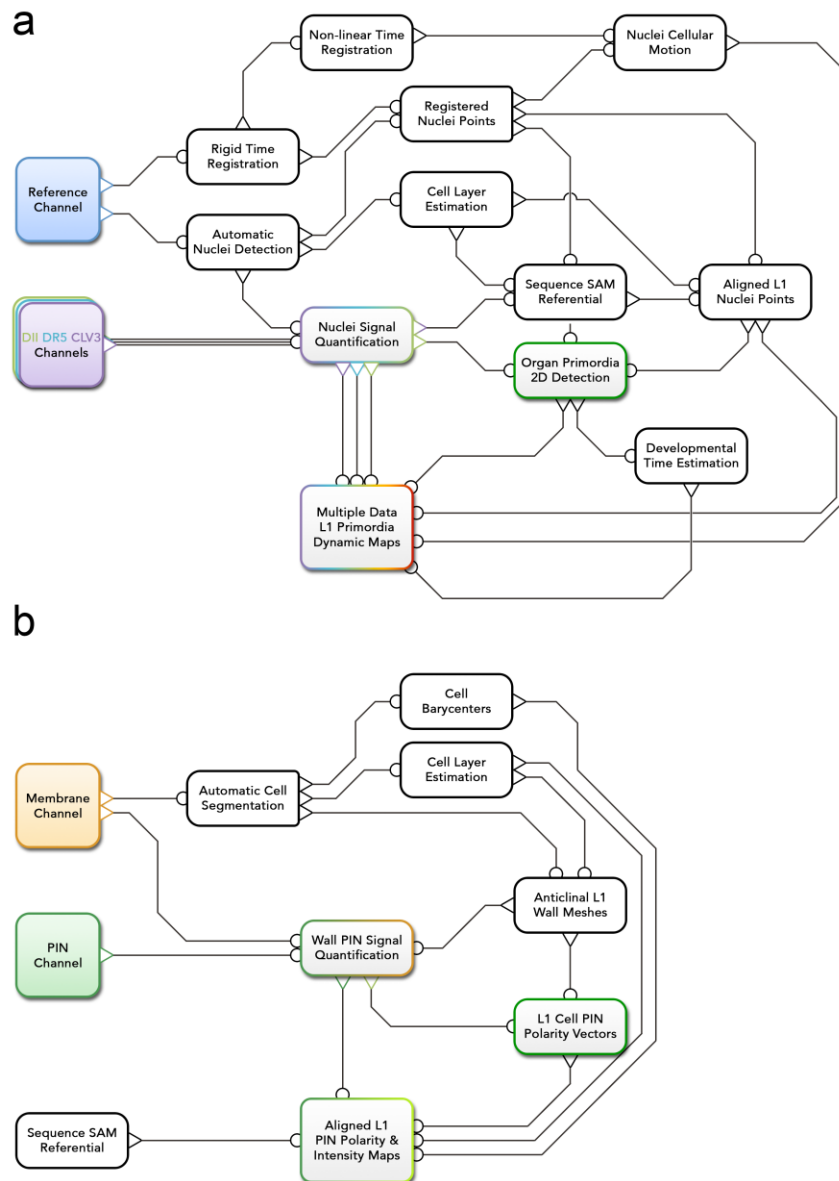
a

Non-linear Time Registration

Nuclei Cellular Motion

Registered Nuclei Points

Rigid Time Registration

Reference Channel

Cell Layer Estimation

Automatic Nuclei Detection

Sequence SAM Referential

Aligned L1 Nuclei Points

DII DR5 CLV3 Channels

Nuclei Signal Quantification

Organ Primordia 2D Detection

Developmental Time Estimation

Multiple Data L1 Primordia Dynamic Maps

b

Cell Barycenters

Cell Layer Estimation

Membrane Channel

Automatic Cell Segmentation

Anticlinal L1 Wall Meshes

PIN Channel

Wall PIN Signal Quantification

L1 Cell PIN Polarity Vectors

Sequence SAM Referential

Aligned L1 PIN Polarity & Intensity Maps